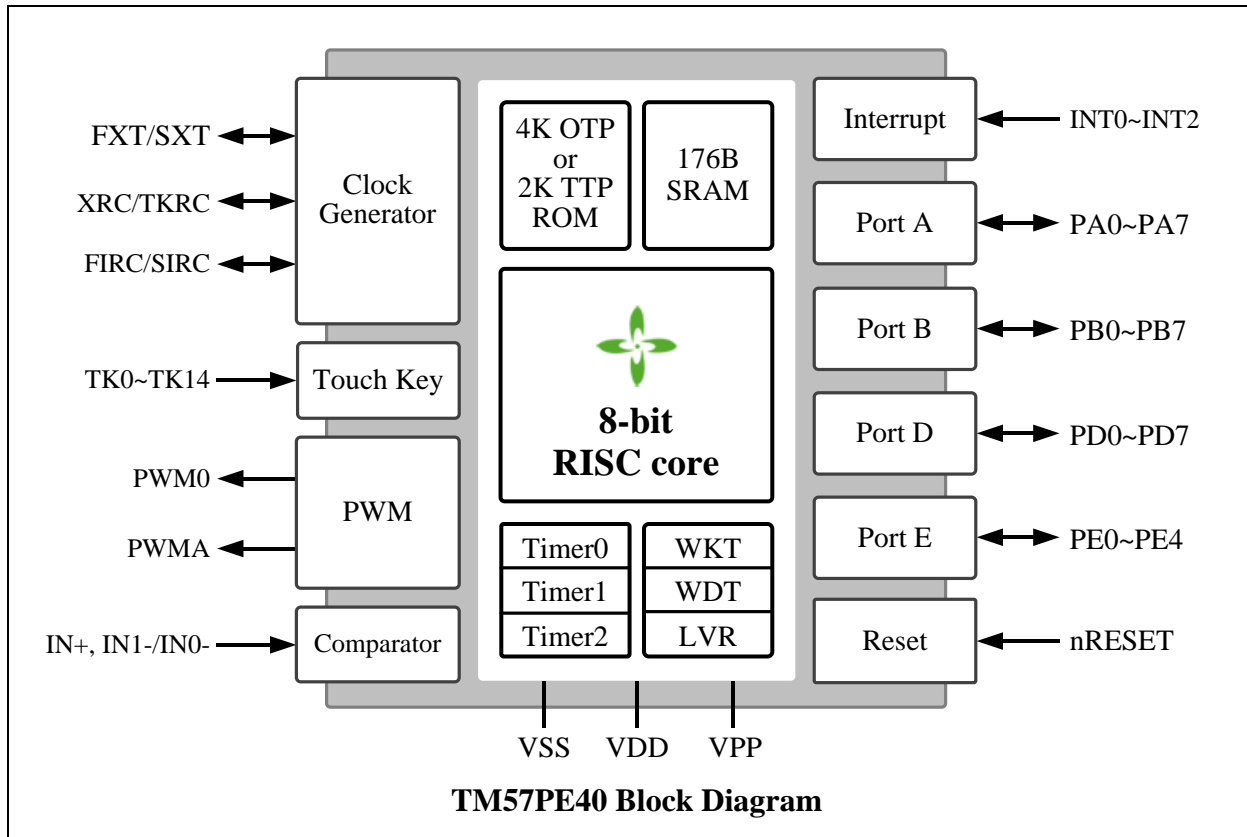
FXT/SXT
XRC/TKRC
FIRC/SIRC
Clock Generator
4K OTP or 2K TTP ROM
176B SRAM
Interrupt
INT0~INT2
Port A
PA0~PA7
Port B
PB0~PB7
TK0~TK14
Touch Key
8-bit RISC core
Port D
PD0~PD7
PWM0
PWM
PWMA
Port E
PE0~PE4
Timer0
Timer1
Timer2
WKT
WDT
LVR
IN+, IN1-/IN0-
Comparator
Reset
nRESET
VSS
VDD
VPP
TM57PE40 Block Diagram